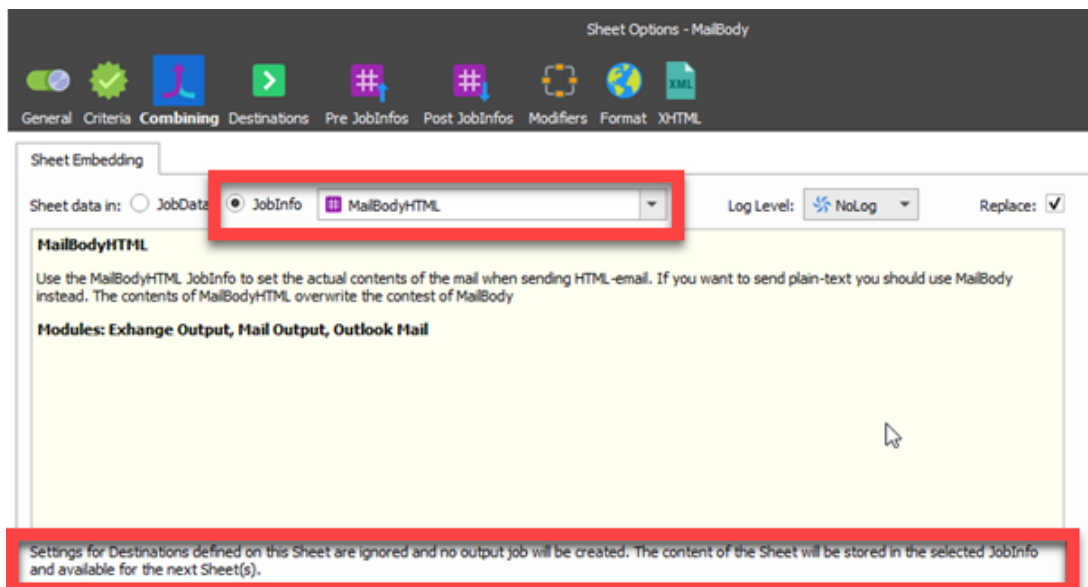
Sheet Options - MailBody

General Criteria Combining Destinations Pre JobInfos Post JobInfos Modifiers Format XHTML

XML

Sheet Embedding

Sheet data in: JobData JobInfo MailBodyHTML

Log Level: NoLog

Replace: ✓

MailBodyHTML

Use the MailBodyHTML JobInfo to set the actual contents of the mail when sending HTML-email. If you want to send plain-text you should use MailBody instead. The contents of MailBodyHTML overwrite the contest of MailBody

Modules: Exhange Output, Mail Output, Outlook Mail

Settings for Destinations defined on this Sheet are ignored and no output job will be created. The content of the Sheet will be stored in the selected JobInfo and available for the next Sheet(s).